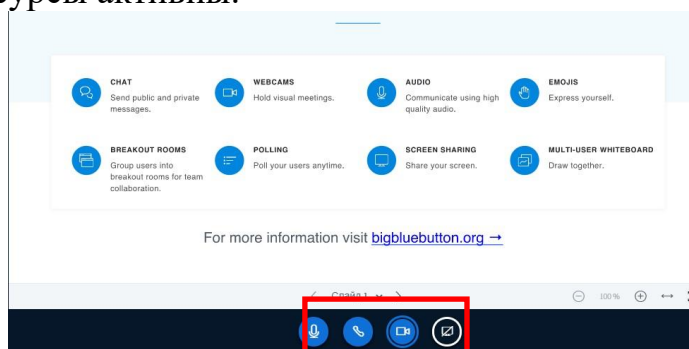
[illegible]урсы активны.

CHAT
Send public and private messages.

WEBCAMS
Hold visual meetings.

AUDIO
Communicate using high quality audio.

EMOJIS
Express yourself.

BREAKOUT ROOMS
Group users into breakout rooms for team collaboration.

POLLING
Poll your users anytime.

SCREEN SHARING
Share your screen.

MULTI-USER WHITEBOARD
Draw together.

For more information visit bigbluebutton.org →

Слайд 1

100%